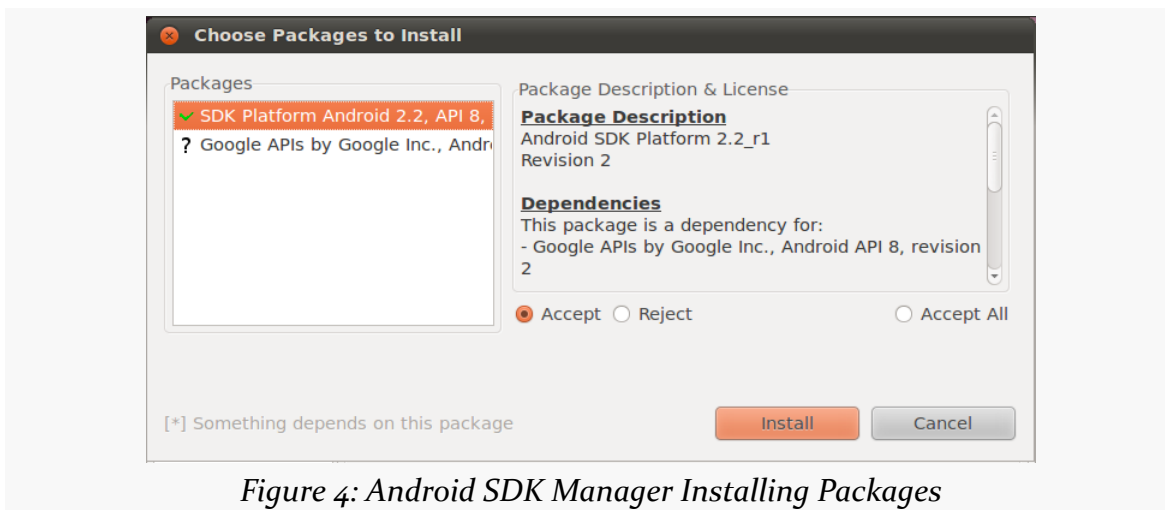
Choose Packages to Install

Packages

SDK Platform Android 2.2, API 8,

? Google APIs by Google Inc., Andr

Package Description & License

Package Description
Android SDK Platform 2.2_r1
Revision 2

Dependencies
This package is a dependency for:
- Google APIs by Google Inc., Android API 8, revision 2

Accept Reject Accept All

[*] Something depends on this package

Install Cancel

Figure 4: Android SDK Manager Installing Packages